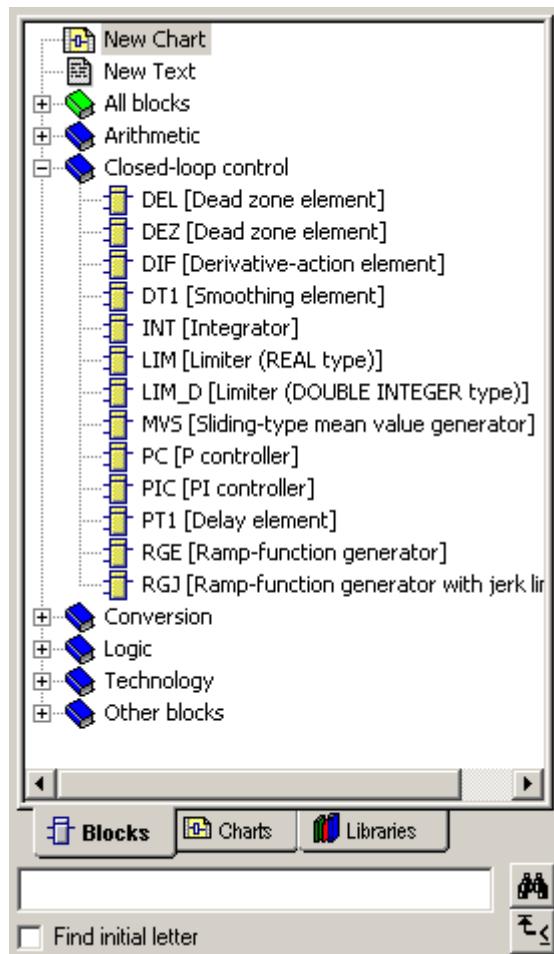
New Chart
New Text
All blocks
Arithmetic
Closed-loop control
DEL [Dead zone element]
DEZ [Dead zone element]
DIF [Derivative-action element]
DT1 [Smoothing element]
INT [Integrator]
LIM [Limiter (REAL type)]
LIM_D [Limiter (DOUBLE INTEGER type)]
MVS [Sliding-type mean value generator]
PC [P controller]
PIC [PI controller]
PT1 [Delay element]
RGE [Ramp-function generator]
RGJ [Ramp-function generator with jerk lir
Conversion
Logic
Technology
Other blocks

Blocks
Charts
Libraries

Find initial letter